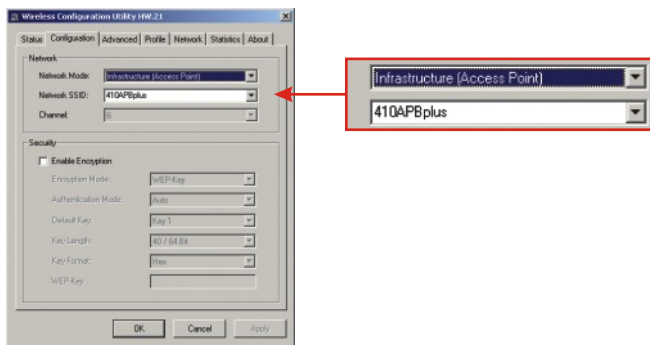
Wireless Configuration Utility HW.21

Status | Configuration | Advanced | Profile | Network | Statistics | About

Network

Network Mode: Infrastructure (Access Point)

Network SSID: 410APBplus

Channel: 6

Security

Enable Encryption

Encryption Mode: WEP-Key

Authentication Mode: Auto

Default Key: Key 1

Key Length: 40 / 64 Bit

Key Format: Hex

WEP-Key

OK | Cancel | Apply

Infrastructure (Access Point)

410APBplus